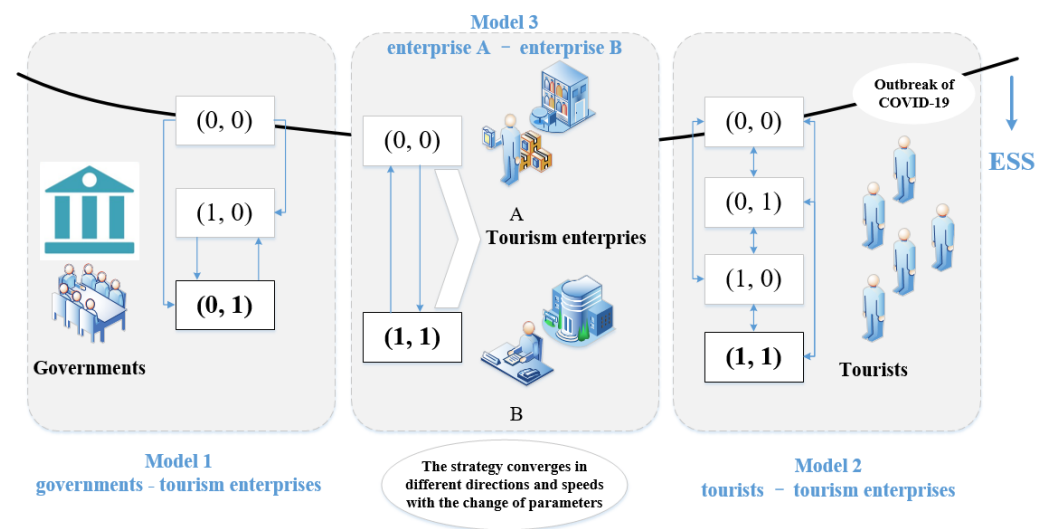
Model 3
enterprise A － enterprise B

(0, 0)

(1, 0)

(0, 1)

Governments

(0, 0)

A
Tourism enterprises

(1, 1)

B

Outbreak of COVID-19

ESS

(0, 0)

(0, 1)

(1, 0)

(1, 1)

Tourists

Model 1
governments - tourism enterprises

The strategy converges in different directions and speeds with the change of parameters

Model 2
tourists － tourism enterprises